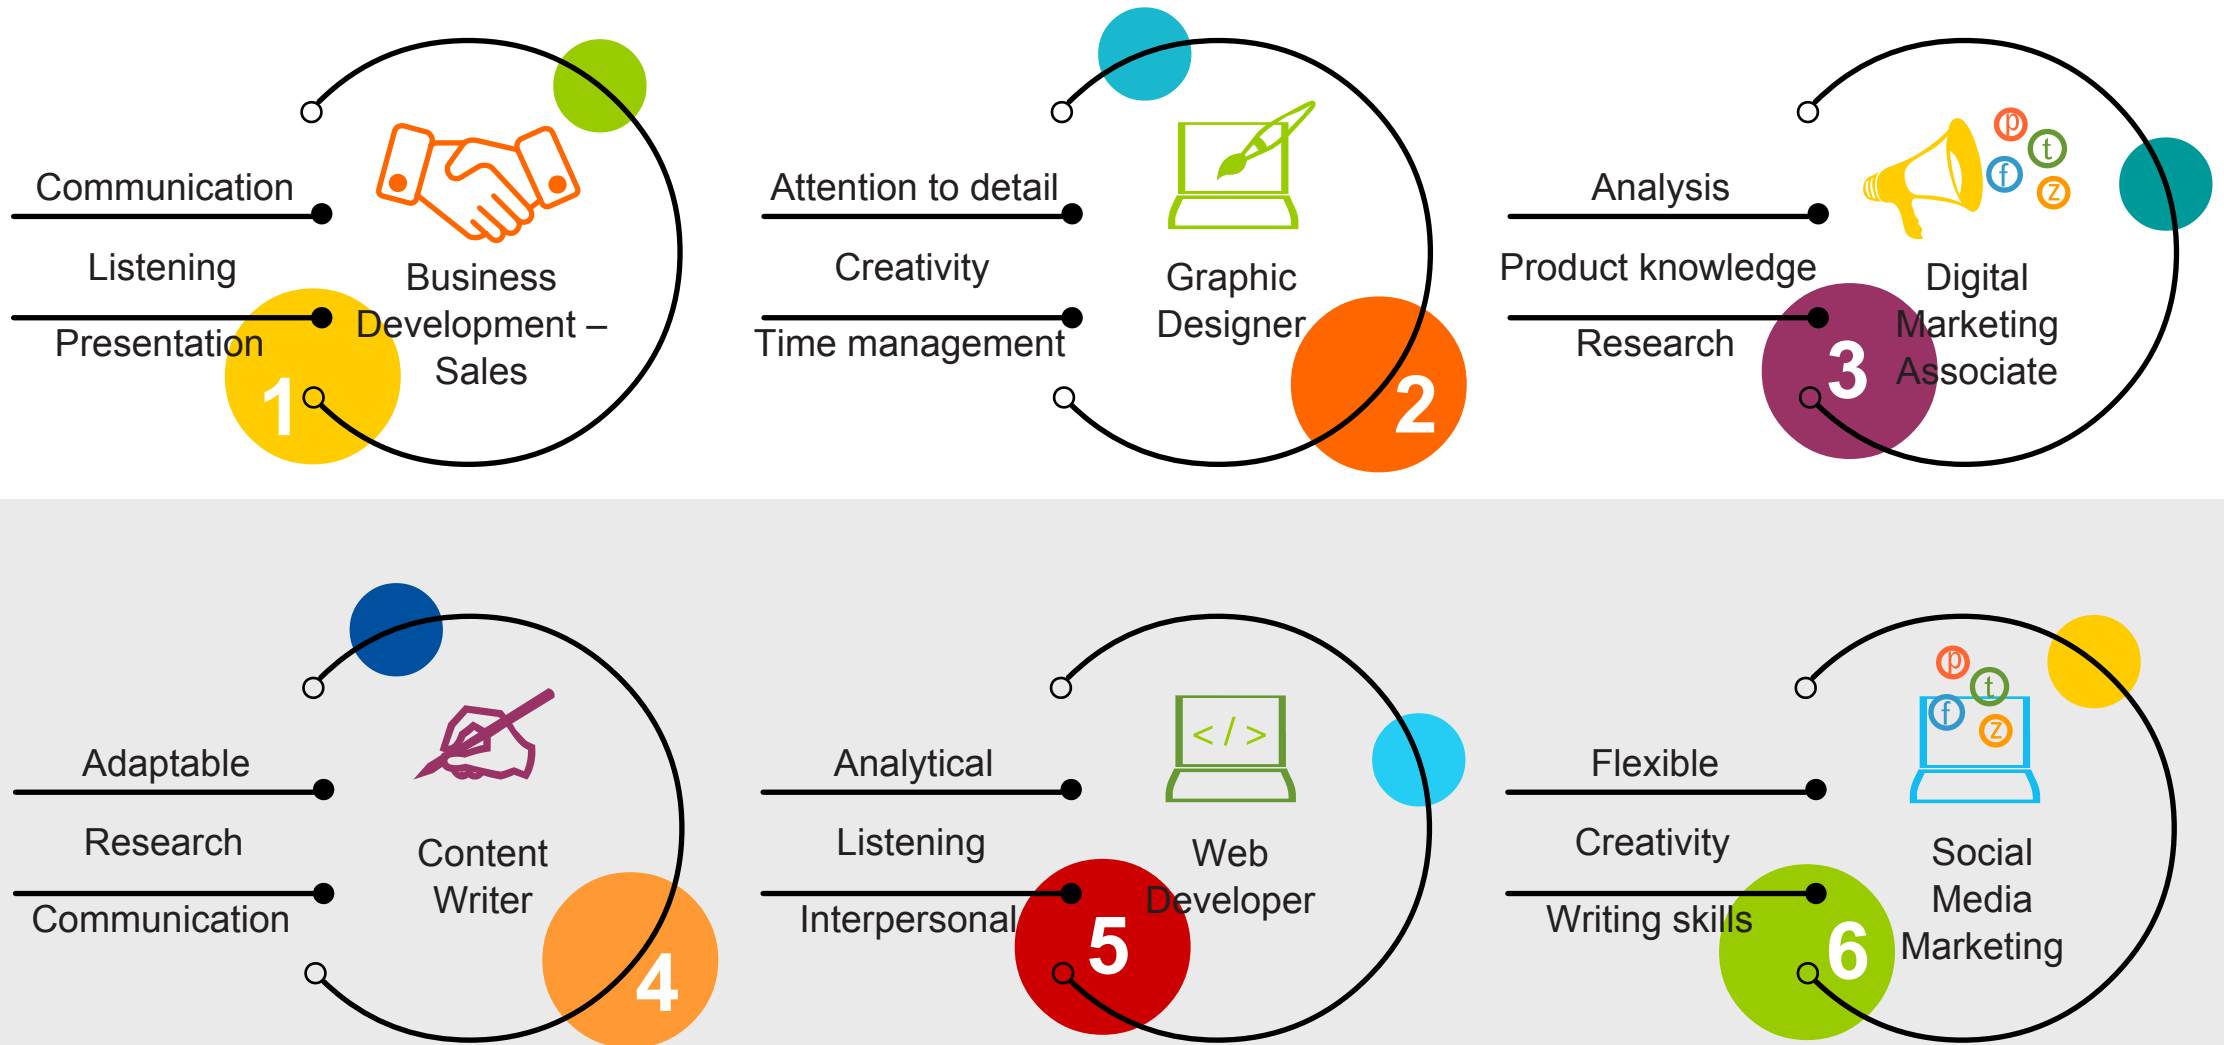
Communication

Listening

Presentation

Business Development – Sales

1

Attention to detail

Creativity

Time management

Graphic Designer

2

Analysis

Product knowledge

Research

Digital Marketing Associate

3

Adaptable

Research

Communication

Content Writer

4

Analytical

Listening

Interpersonal

Web Developer

5

Flexible

Creativity

Writing skills

Social Media Marketing

6